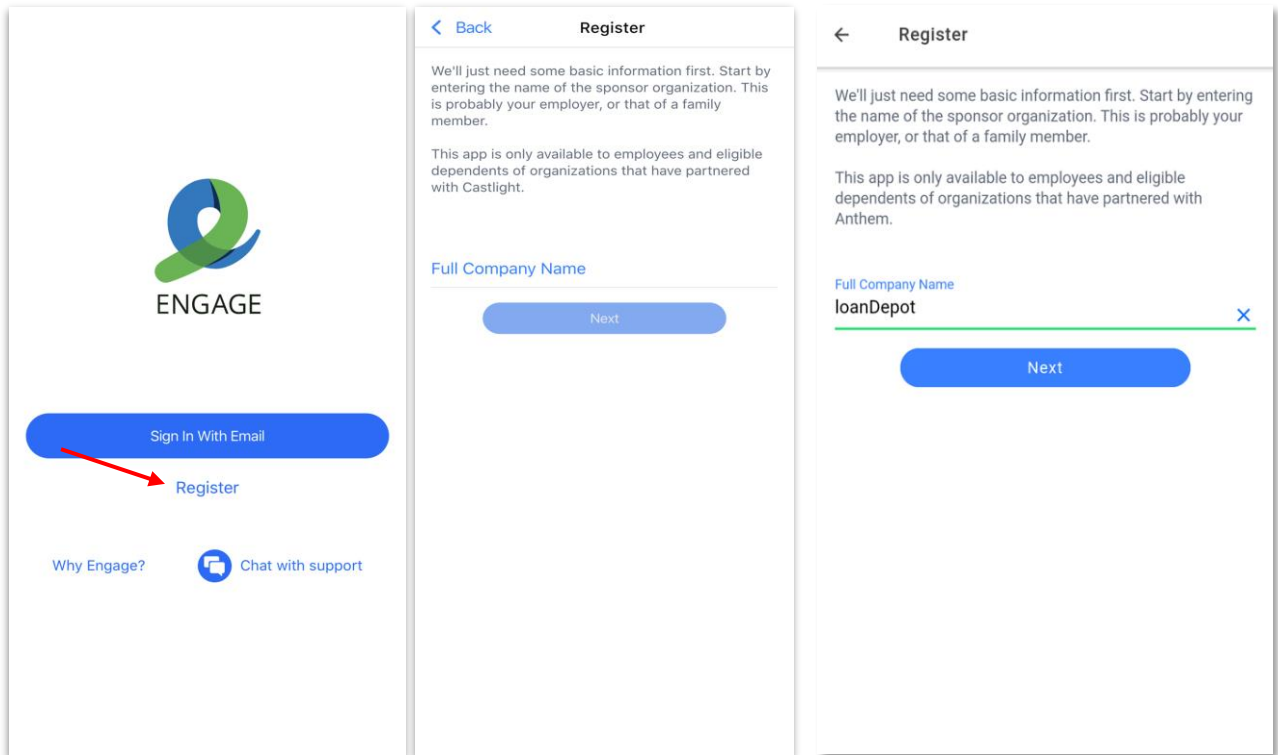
ENGAGE

Sign In With Email

Register

Why Engage?

Chat with support

Back

Register

We'll just need some basic information first. Start by entering the name of the sponsor organization. This is probably your employer, or that of a family member.

This app is only available to employees and eligible dependents of organizations that have partnered with Castlight.

Full Company Name

Next

Register

We'll just need some basic information first. Start by entering the name of the sponsor organization. This is probably your employer, or that of a family member.

This app is only available to employees and eligible dependents of organizations that have partnered with Anthem.

Full Company Name

loanDepot

Next